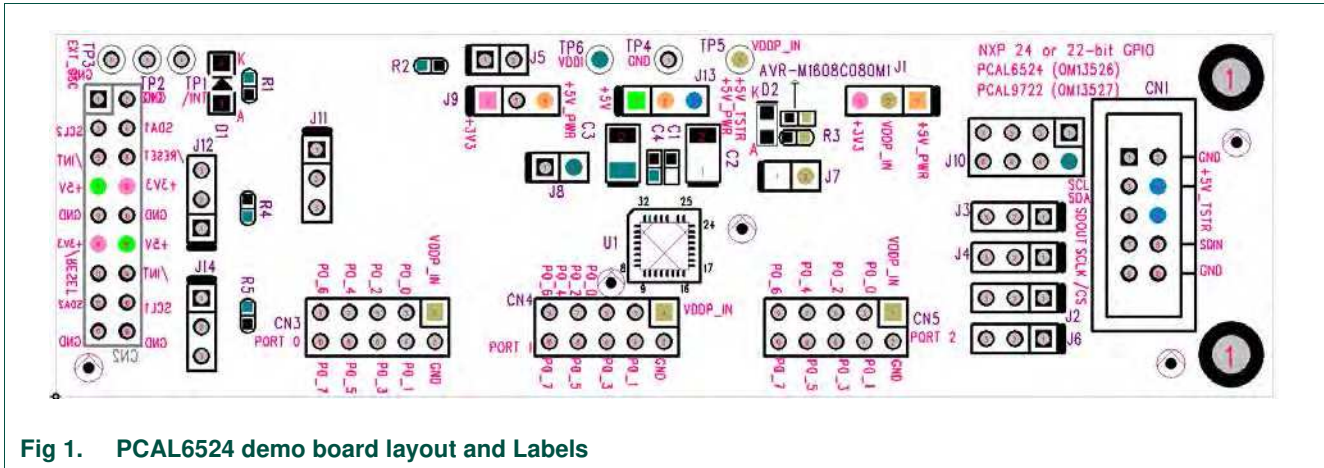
TP3 EXT_OSC GND TP2 GND TP1 /INT K D1 A R1

SCL2 SDA1 /INT /RESET +5V +3V3 GND GND +3V3 +5V /RESET /INT SDA2 SCL1 GND GND CN2

J12 R4 J14 R5 J11

R2 J5 TP6 VDDI TP4 GND TP5 VDDP_IN J9 +3V3 +5V_PWR C3 J13 +5V +5V_TSTR +5V_PWR C4 C1 C2 J8 AVR-M1608C080M1 KD2 A R3 J1 +3V3 VDDP_IN +5V_PWR J7

U1 32 25 24 8 17 9 16

CN3 PORT 0 P0_6 P0_4 P0_2 P0_0 VDDP_IN P0_7 P0_5 P0_3 P0_1 GND

CN4 PORT 1 P0_6 P0_4 P0_2 P0_0 VDDP_IN P0_7 P0_5 P0_3 P0_1 GND

CN5 PORT 2 P0_6 P0_4 P0_2 P0_0 VDDP_IN P0_7 P0_5 P0_3 P0_1 GND

NXP 24 or 22-bit GPIO PCAL6524 (OM13526) PCAL9722 (OM13527) CN1 J10 SCL SDA J3 J4 SDOUT SCLK /CS J2 J6 GND +5V_TSTR SDIN GND 1 1

Fig 1. PCAL6524 demo board layout and Labels